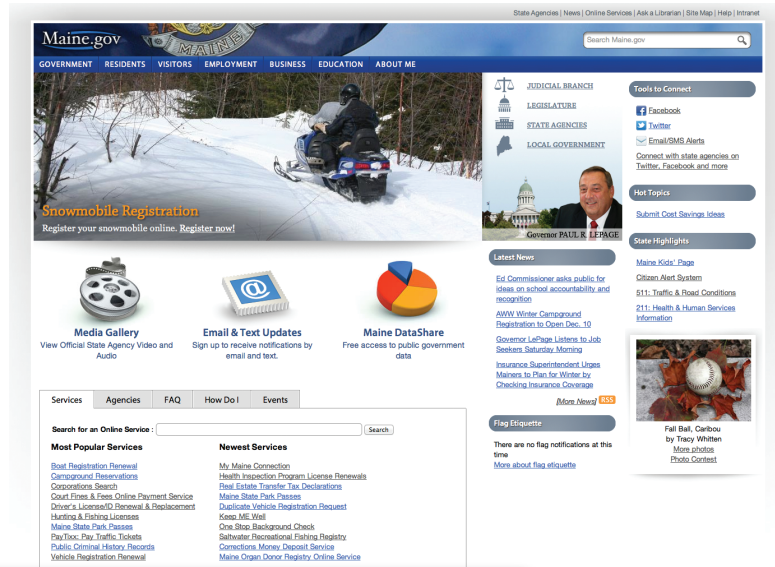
State Agencies | News | Online Services | Ask a Librarian | Site Map | Help | Intranet

Maine.gov

Search Maine.gov

GOVERNMENT RESIDENTS VISITORS EMPLOYMENT BUSINESS EDUCATION ABOUT ME

Snowmobile Registration
Register your snowmobile online. Register now!

JUDICIAL BRANCH
LEGISLATURE
STATE AGENCIES
LOCAL GOVERNMENT

Governor PAUL R. LEPAGE

Tools to Connect
Facebook
Twitter
Email/SMS Alerts
Connect with state agencies on Twitter, Facebook and more

Hot Topics
Submit Cost Savings Ideas

State Highlights
Maine Kids' Page
Citizen Alert System
511: Traffic & Road Conditions
211: Health & Human Services Information

Fall Ball, Caribou
by Tracy Whitten
More photos
Photo Contest

Media Gallery
View Official State Agency Video and Audio

Email & Text Updates
Sign up to receive notifications by email and text.

Maine DataShare
Free access to public government data

Latest News
Ed Commissioner asks public for ideas on school accountability and recognition
AWW Winter Campground Registration to Open Dec. 10
Governor LePage Listens to Job Seekers Saturday Morning
Insurance Superintendent Urges Mainers to Plan for Winter by Checking Insurance Coverage
[More News] RSS

Flag Etiquette
There are no flag notifications at this time
More about flag etiquette

Services | Agencies | FAQ | How Do I | Events

Search for an Online Service : Search

Most Popular Services
Boat Registration Renewal
Campground Reservations
Corporations Search
Court Fines & Fees Online Payment Service
Driver's License/ID Renewal & Replacement
Hunting & Fishing Licenses
Maine State Park Passes
PayTixx: Pay Traffic Tickets
Public Criminal History Records
Vehicle Registration Renewal

Newest Services
My Maine Connection
Health Inspection Program License Renewals
Real Estate Transfer Tax Declarations
Maine State Park Passes
Duplicate Vehicle Registration Request
Keep ME Well
One Stop Background Check
Saltwater Recreational Fishing Registry
Corrections Money Deposit Service
Maine Organ Donor Registry Online Service